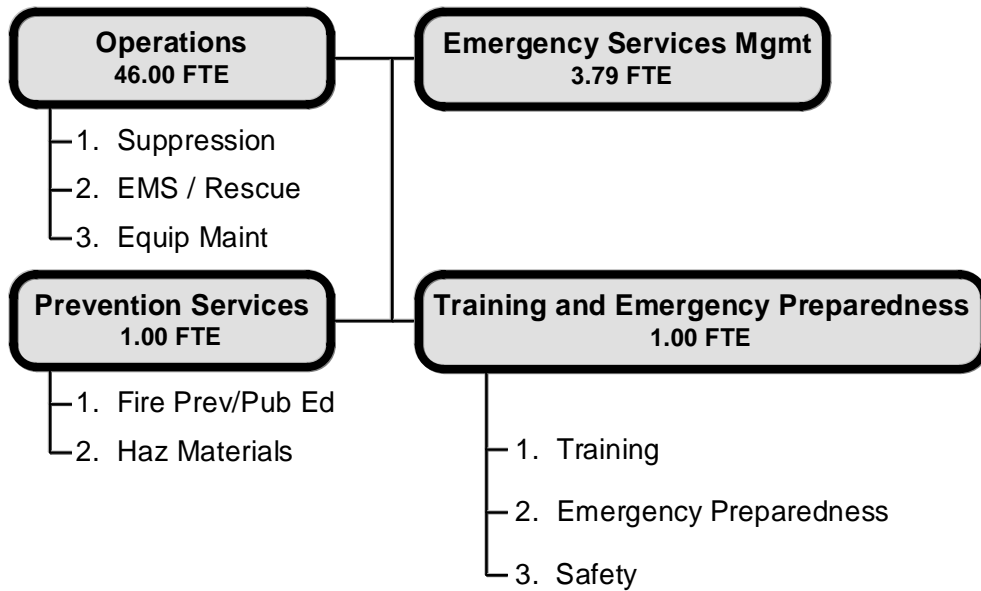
Operations
46.00 FTE

1. Suppression
2. EMS / Rescue
3. Equip Maint

Emergency Services Mgmt
3.79 FTE

Prevention Services
1.00 FTE

1. Fire Prev/Pub Ed
2. Haz Materials

Training and Emergency Preparedness
1.00 FTE

1. Training
2. Emergency Preparedness
3. Safety